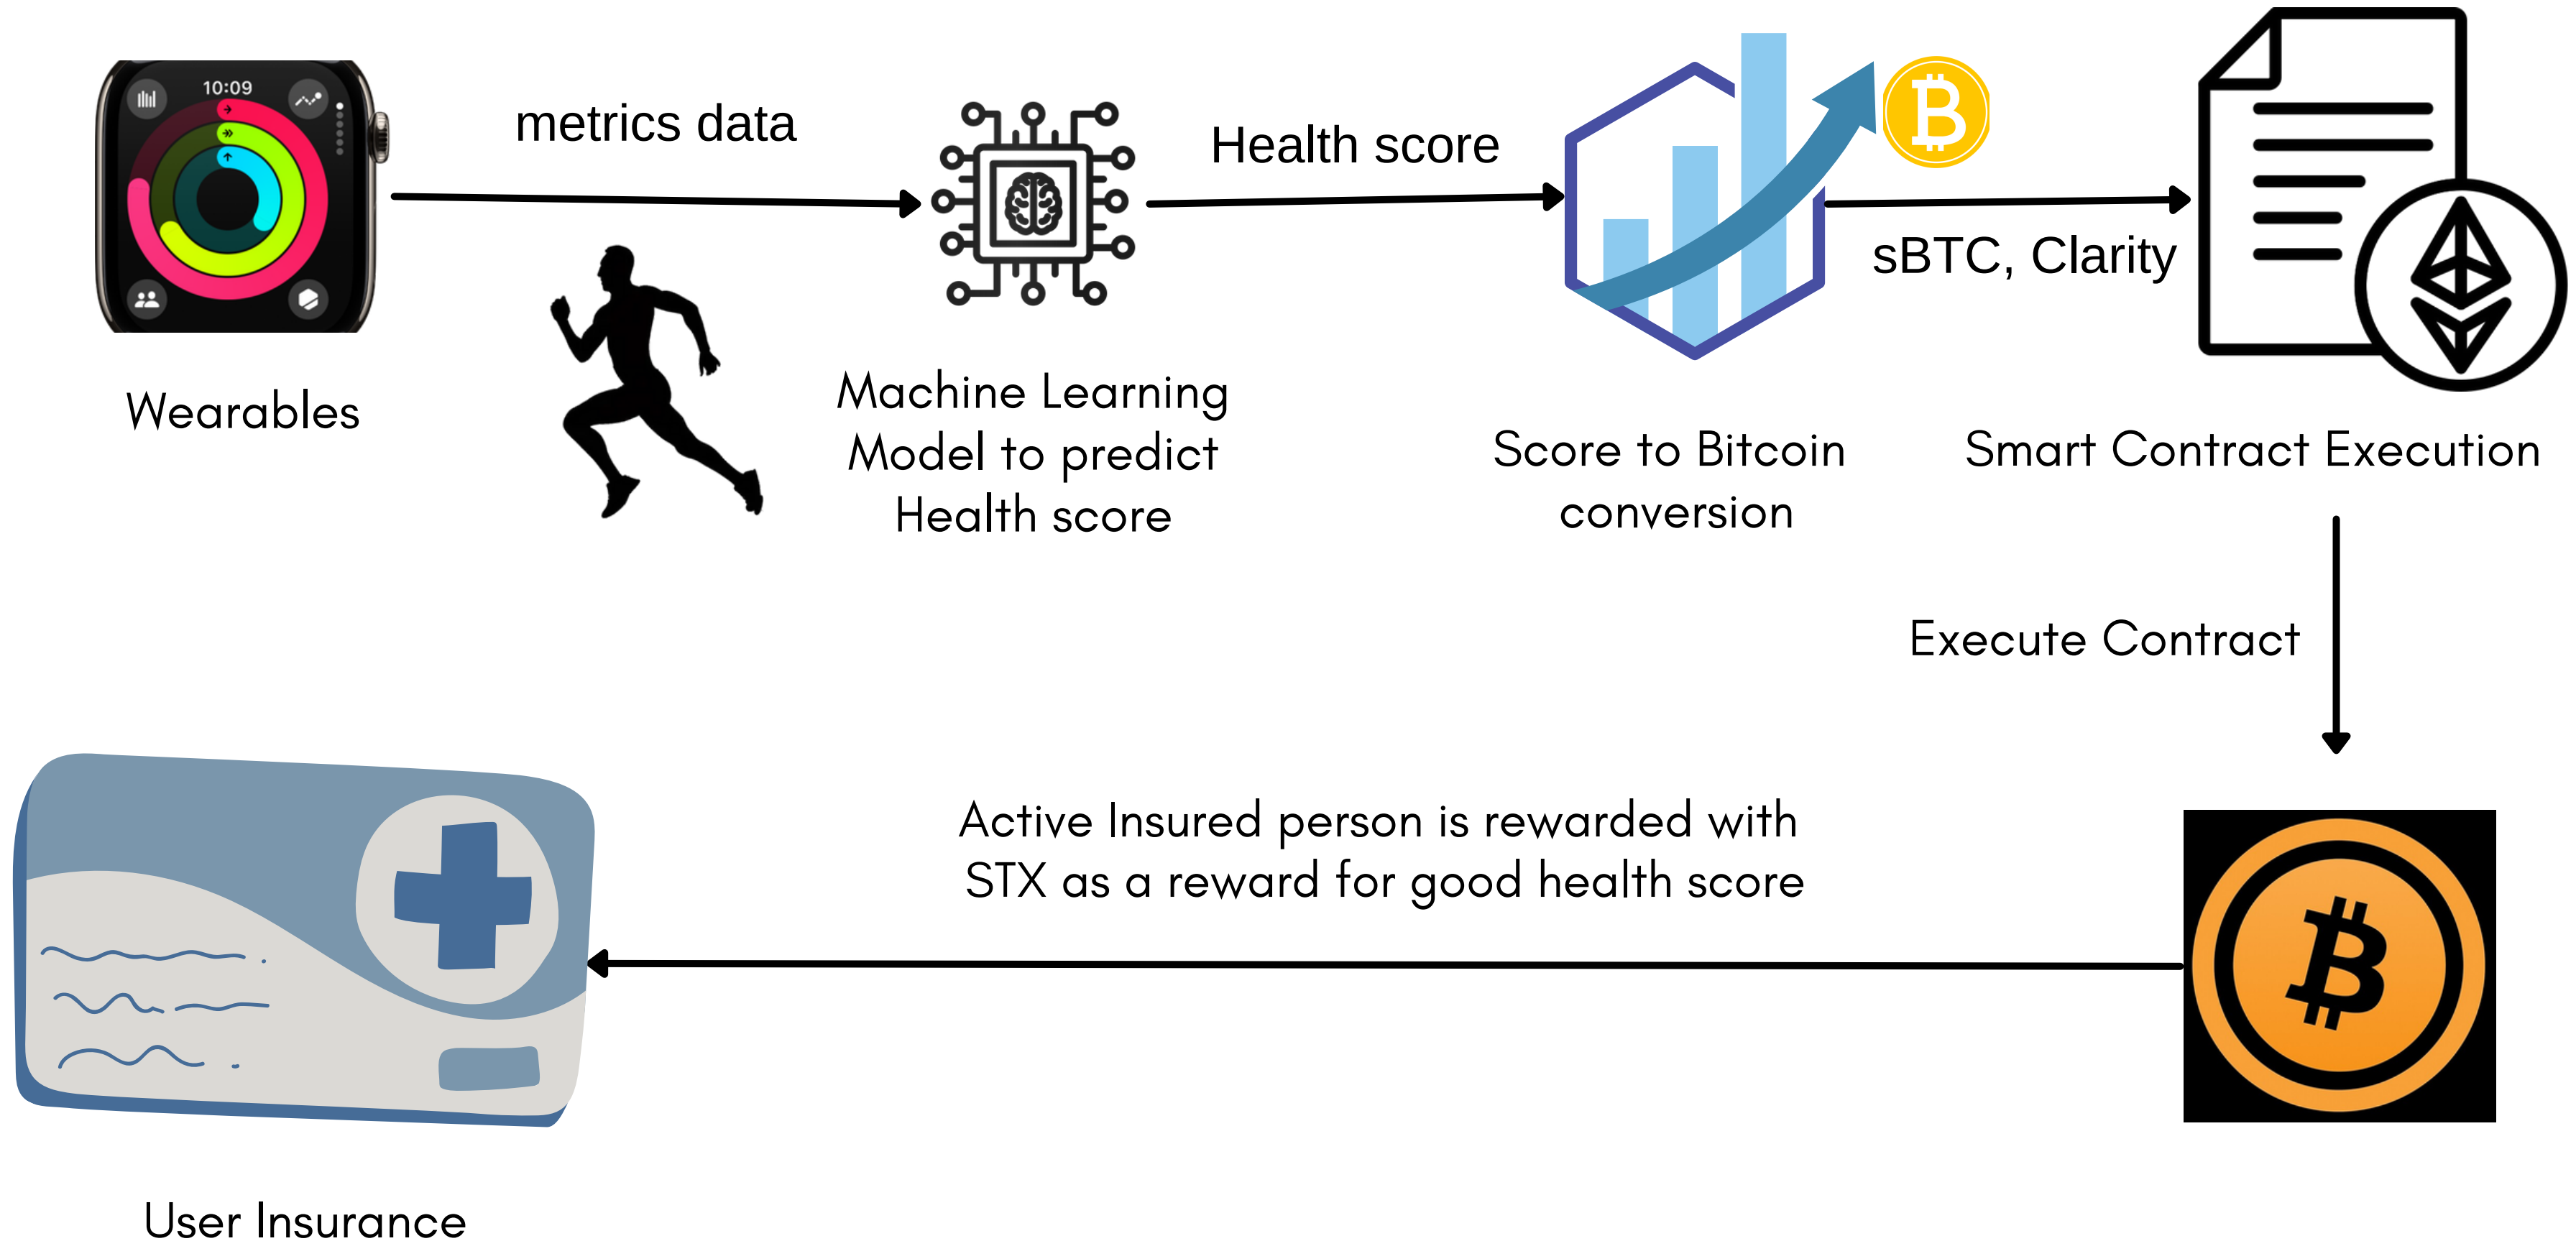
10:09

metrics data

Health score

Wearables

Machine Learning Model to predict Health score

Score to Bitcoin conversion

sBTC, Clarity

Smart Contract Execution

Execute Contract

Active Insured person is rewarded with STX as a reward for good health score

User Insurance